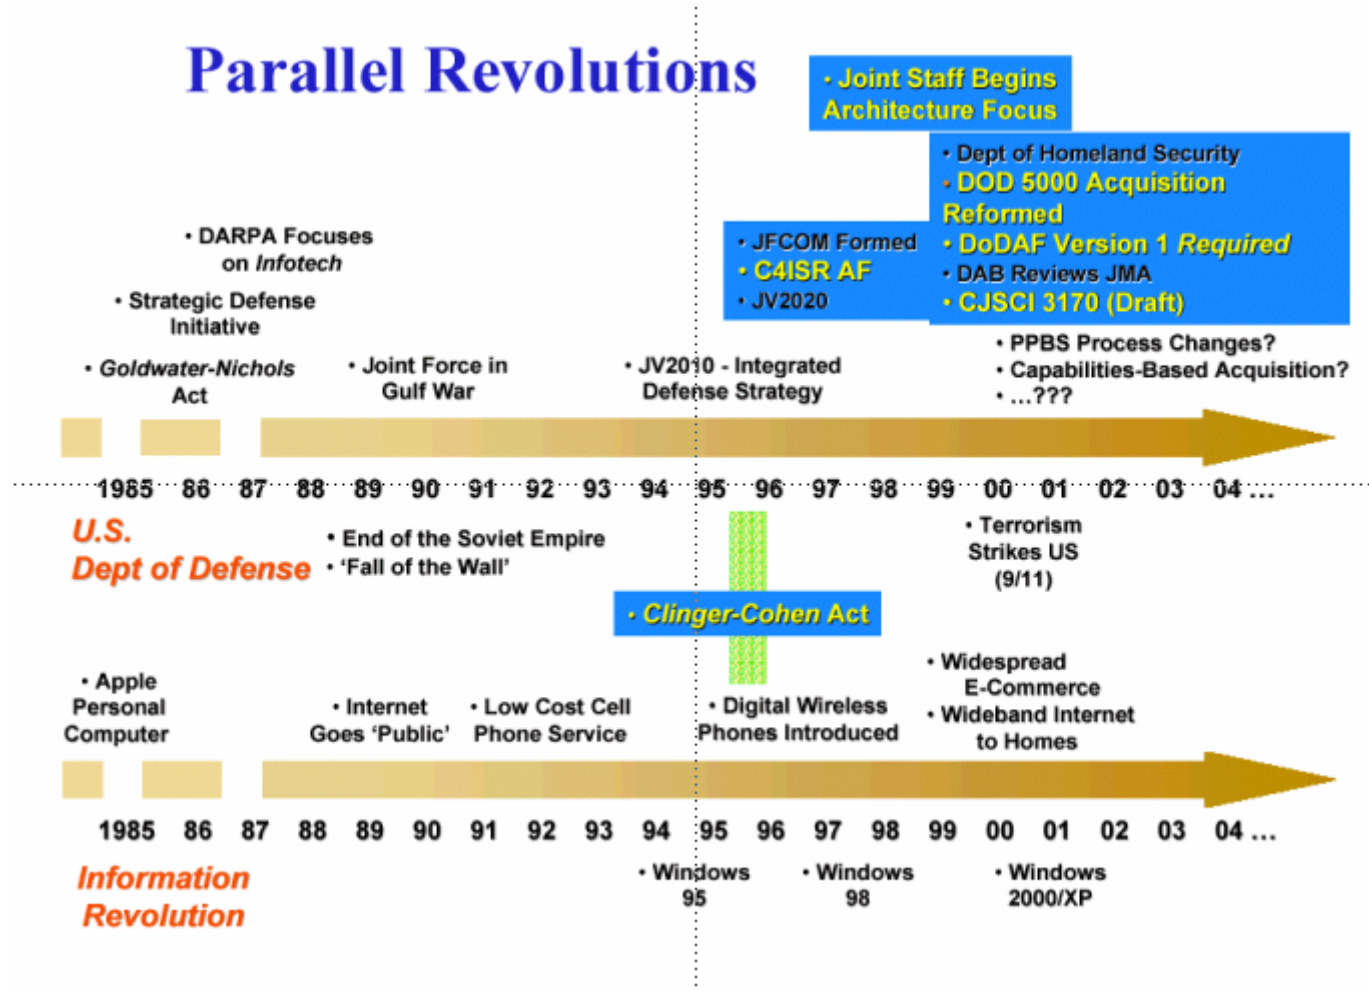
Parallel Revolutions

• Joint Staff Begins Architecture Focus

• Dept of Homeland Security
• DOD 5000 Acquisition Reformed
• DoDAF Version 1 *Required*
• DAB Reviews JMA
• CJSCI 3170 (Draft)

• JFCOM Formed
• C4ISR AF
• JV2020

• DARPA Focuses on *Infotech*

• Strategic Defense Initiative

• *Goldwater-Nichols* Act

• Joint Force in Gulf War

• JV2010 - Integrated Defense Strategy

• PPBS Process Changes?
• Capabilities-Based Acquisition?
• ...???

1985 86 87 88 89 90 91 92 93 94 95 96 97 98 99 00 01 02 03 04 ...

U.S. Dept of Defense

• End of the Soviet Empire
• 'Fall of the Wall'

• Terrorism Strikes US (9/11)

• Clinger-Cohen Act

• Apple Personal Computer

• Internet Goes 'Public'

• Low Cost Cell Phone Service

• Digital Wireless Phones Introduced

• Widespread E-Commerce
• Wideband Internet to Homes

1985 86 87 88 89 90 91 92 93 94 95 96 97 98 99 00 01 02 03 04 ...

Information Revolution

• Windows 95

• Windows 98

• Windows 2000/XP